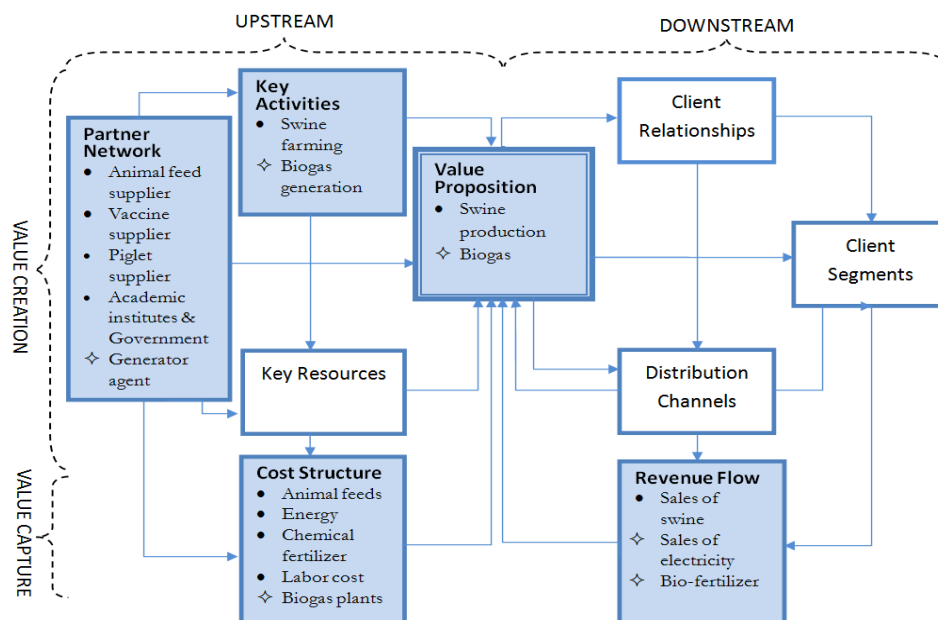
UPSTREAM

DOWNSTREAM

VALUE CREATION

VALUE CAPTURE

Partner Network
• Animal feed supplier
• Vaccine supplier
• Piglet supplier
• Academic institutes & Government
✧ Generator agent

Key Activities
• Swine farming
✧ Biogas generation

Value Proposition
• Swine production
✧ Biogas

Client Relationships

Client Segments

Key Resources

Distribution Channels

Cost Structure
• Animal feeds
• Energy
• Chemical fertilizer
• Labor cost
✧ Biogas plants

Revenue Flow
• Sales of swine
✧ Sales of electricity
✧ Bio-fertilizer